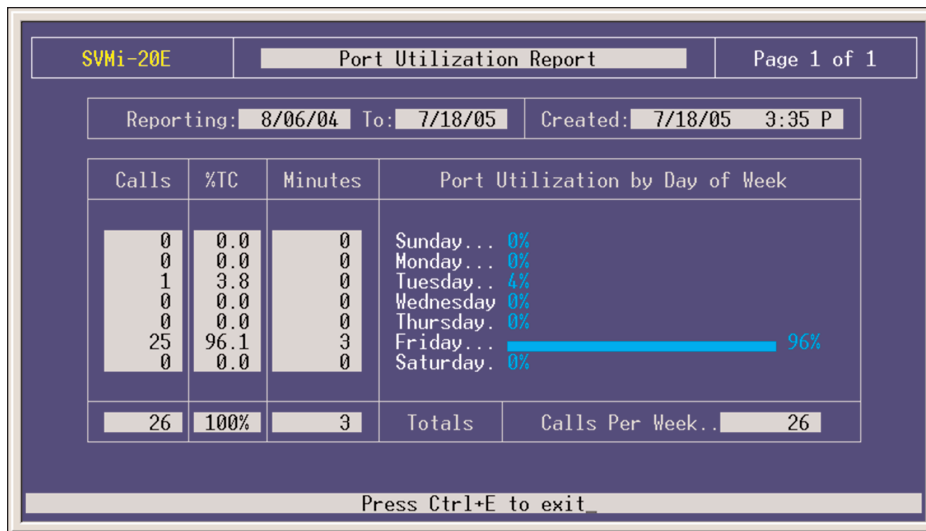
SVMi-20E

Port Utilization Report

Page 1 of 1

Reporting: 8/06/04 To: 7/18/05

Created: 7/18/05 3:35 P

| Calls | %TC | Minutes | Port Utilization by Day of Week |
|---|---|---|---|
| 0 | 0.0 | 0 | Sunday... 0% |
| 0 | 0.0 | 0 | Monday... 0% |
| 1 | 3.8 | 0 | Tuesday.. 4% |
| 0 | 0.0 | 0 | Wednesday 0% |
| 0 | 0.0 | 0 | Thursday. 0% |
| 25 | 96.1 | 3 | Friday... 96% |
| 0 | 0.0 | 0 | Saturday. 0% |
| 26 | 100% | 3 | Totals    Calls Per Week.. 26 |

Press Ctrl+E to exit_